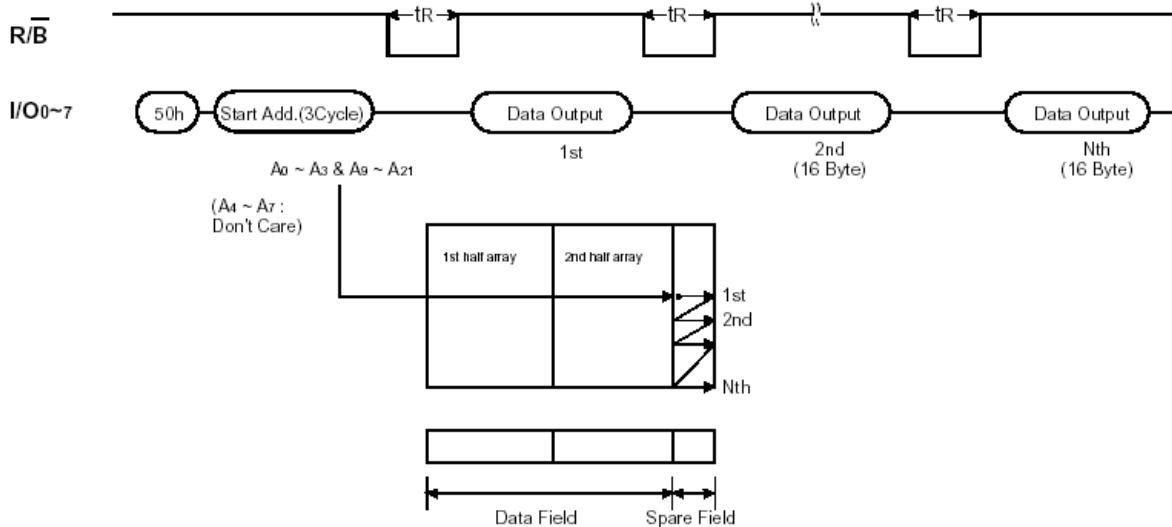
$R/\overline{B}$

tR tR tR

$I/O_{0\sim7}$

50h Start Add.(3Cycle) Data Output Data Output Data Output

1st 2nd (16 Byte) Nth (16 Byte)

$A_0 \sim A_3$ & $A_9 \sim A_{21}$

($A_4 \sim A_7$ : Don't Care)

1st half array 2nd half array

1st
2nd
Nth

Data Field Spare Field